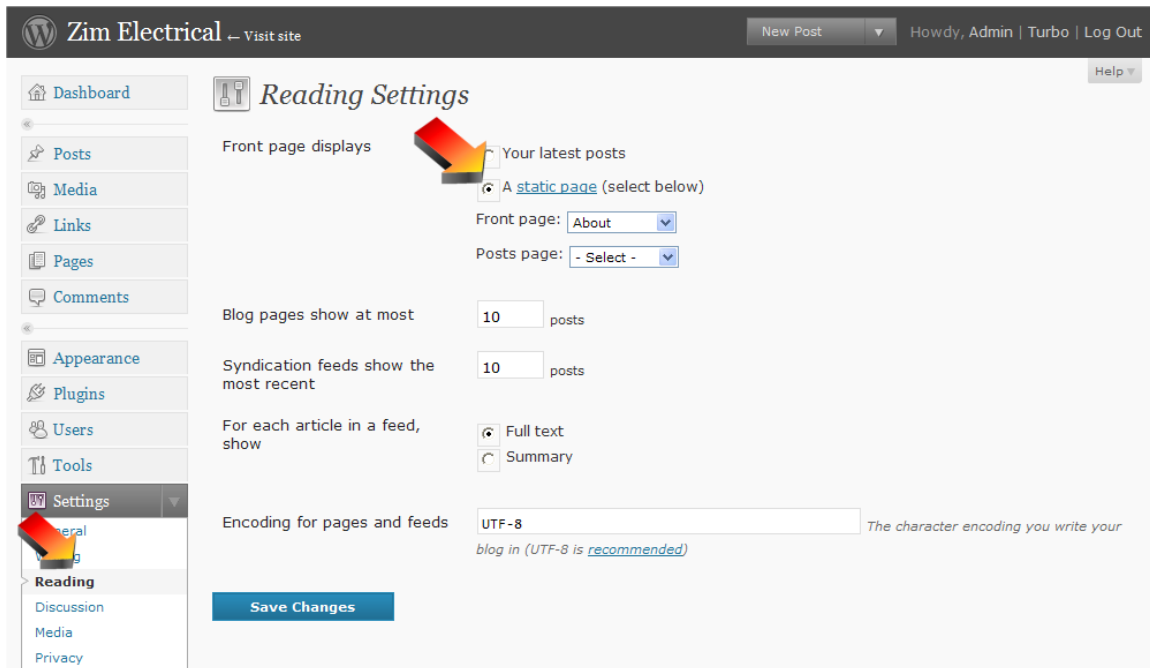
Zim Electrical ← Visit site

New Post

Howdy, Admin | Turbo | Log Out

Help

Dashboard

Posts

Media

Links

Pages

Comments

Appearance

Plugins

Users

Tools

Settings

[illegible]eral

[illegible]g

Reading

Discussion

Media

Privacy

Reading Settings

Front page displays

Your latest posts

A static page (select below)

Front page: About

Posts page: - Select -

Blog pages show at most 10 posts

Syndication feeds show the most recent 10 posts

For each article in a feed, show

Full text

Summary

Encoding for pages and feeds UTF-8 The character encoding you write your blog in (UTF-8 is recommended)

Save Changes